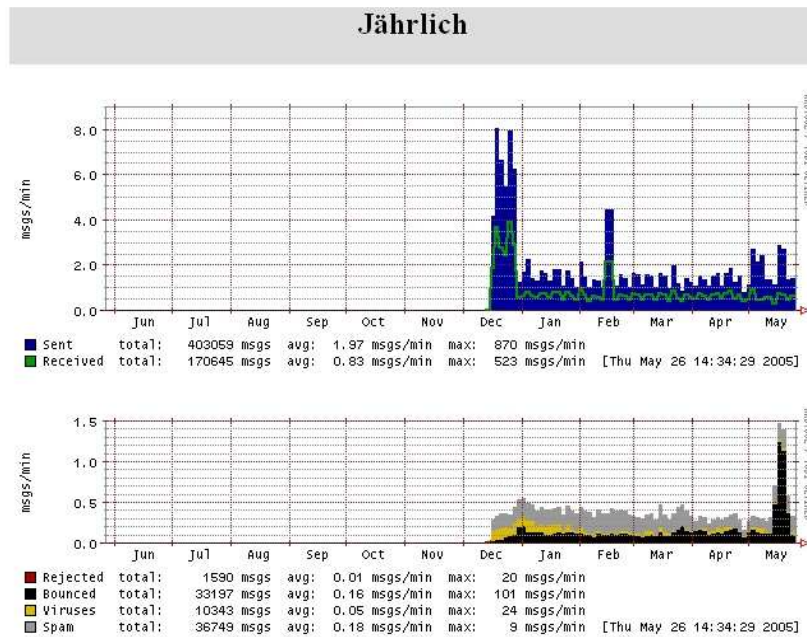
Jährlich

msgs/min

8.0
6.0
4.0
2.0
0.0

Jun Jul Aug Sep Oct Nov Dec Jan Feb Mar Apr May

| | | | | | | | | |
|---|---|---|---|---|---|---|---|---|
| Sent | total: | 403059 msgs | avg: | 1.97 msgs/min | max: | 870 msgs/min | | |
| Received | total: | 170645 msgs | avg: | 0.83 msgs/min | max: | 523 msgs/min | [Thu May 26 14:34:29 2005] | |

msgs/min

1.5
1.0
0.5
0.0

Jun Jul Aug Sep Oct Nov Dec Jan Feb Mar Apr May

| | | | | | | | |
|---|---|---|---|---|---|---|---|
| Rejected | total: | 1590 msgs | avg: | 0.01 msgs/min | max: | 20 msgs/min | |
| Bounced | total: | 33197 msgs | avg: | 0.16 msgs/min | max: | 101 msgs/min | |
| Viruses | total: | 10343 msgs | avg: | 0.05 msgs/min | max: | 24 msgs/min | |
| Spam | total: | 36749 msgs | avg: | 0.18 msgs/min | max: | 9 msgs/min | [Thu May 26 14:34:29 2005] |